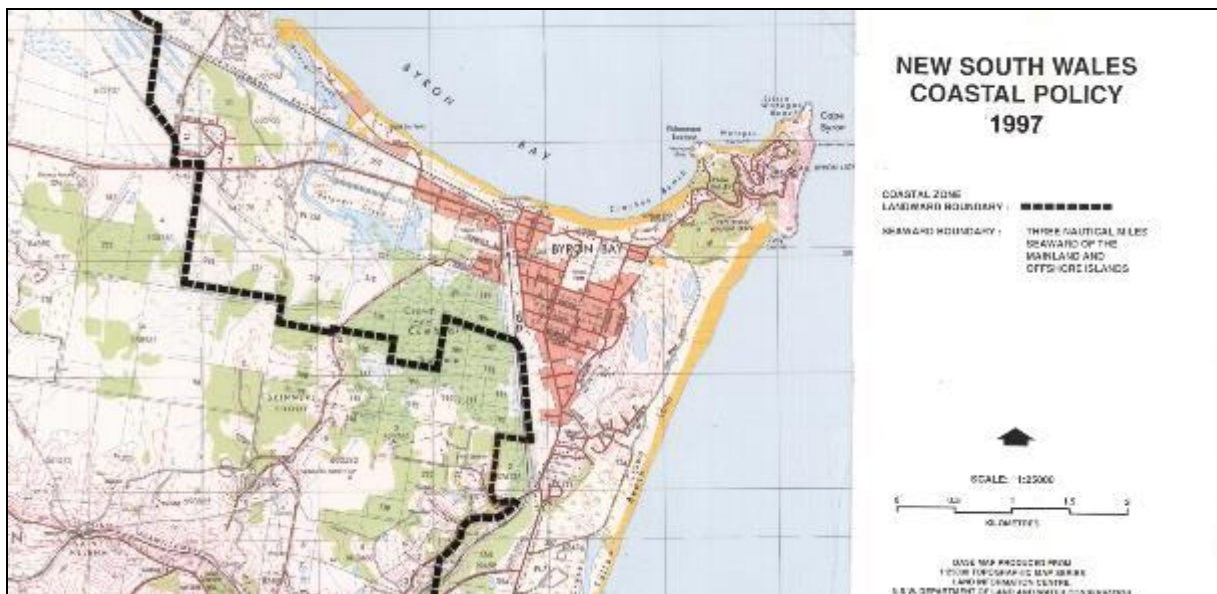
NEW SOUTH WALES
COASTAL POLICY
1997

COASTAL ZONE
LANDWARD BOUNDARY :

SEAWARD BOUNDARY : THREE NAUTICAL MILES SEAWARD OF THE MAINLAND AND OFFSHORE ISLANDS

SCALE: 1:25000

0 0.5 1 1.5 2
KILOMETRES

BASE MAP PRODUCED FROM
1:25000 TOPOGRAPHIC MAP SERIES
LAND INFORMATION CENTRE
N.S.W. DEPARTMENT OF LAND AND WATER CONSERVATION

BYRON
BAY
BYRON BAY
Cape Byron
Clarkes Beach
Tallow
Cooper Creek
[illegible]
N